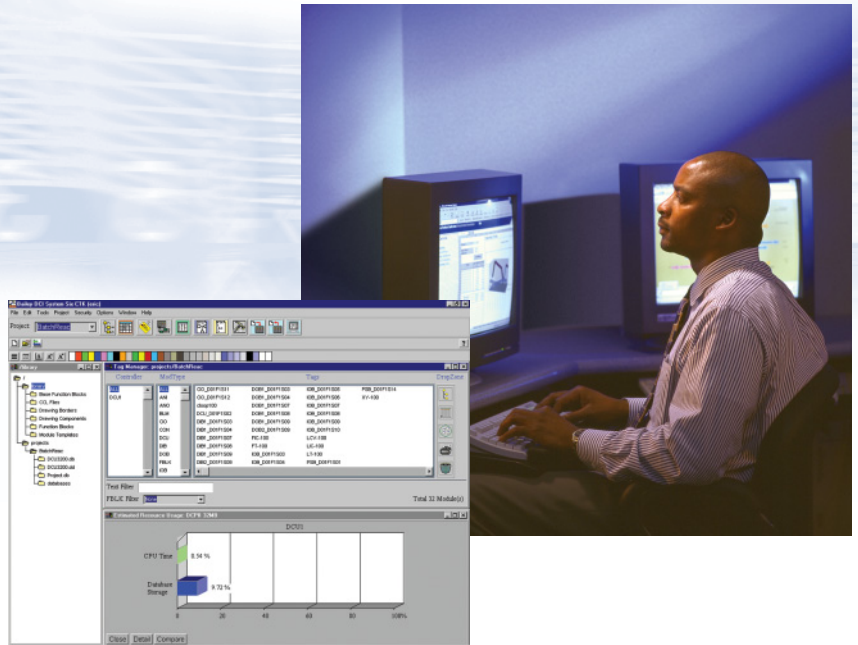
Bailey I/O System Ste-CTK (min)
File Edit Tools Project Security Options Window Help
Project: BatchFlow
Library
Base Function Blocks
CG Files
Drawing Borders
Drawing Components
Function Blocks
Module Templates
projects
BatchFlow
DCU3200.db
DCU3200.dd
Project.db
databases
Tag Manager: projects/BatchFlow
Controller
ModType
Tags
DropDown
DCU
AIN
AOO
BLK
CO
CON
DCU
DBI
DOD
FBLK
IOB
CO_D0FP1S01
CO_D0FP1S12
dcusp100
DCU_DRIP1S03
DBY_D0FP1S03
DBY_D0FP1S04
DBY_D0FP1S07
DBY_D0FP1S08
DBY_D0FP1S09
DNG_D0FP1S08
Text Filter
FBLK Filter
Total 32 Module(s)
Estimated Resource Usage: DCPR 3200
DCU1
CPU Time
8.54 %
Database Storage
9.72 %
0
20
40
60
80
100%
Close
Detail
Compare